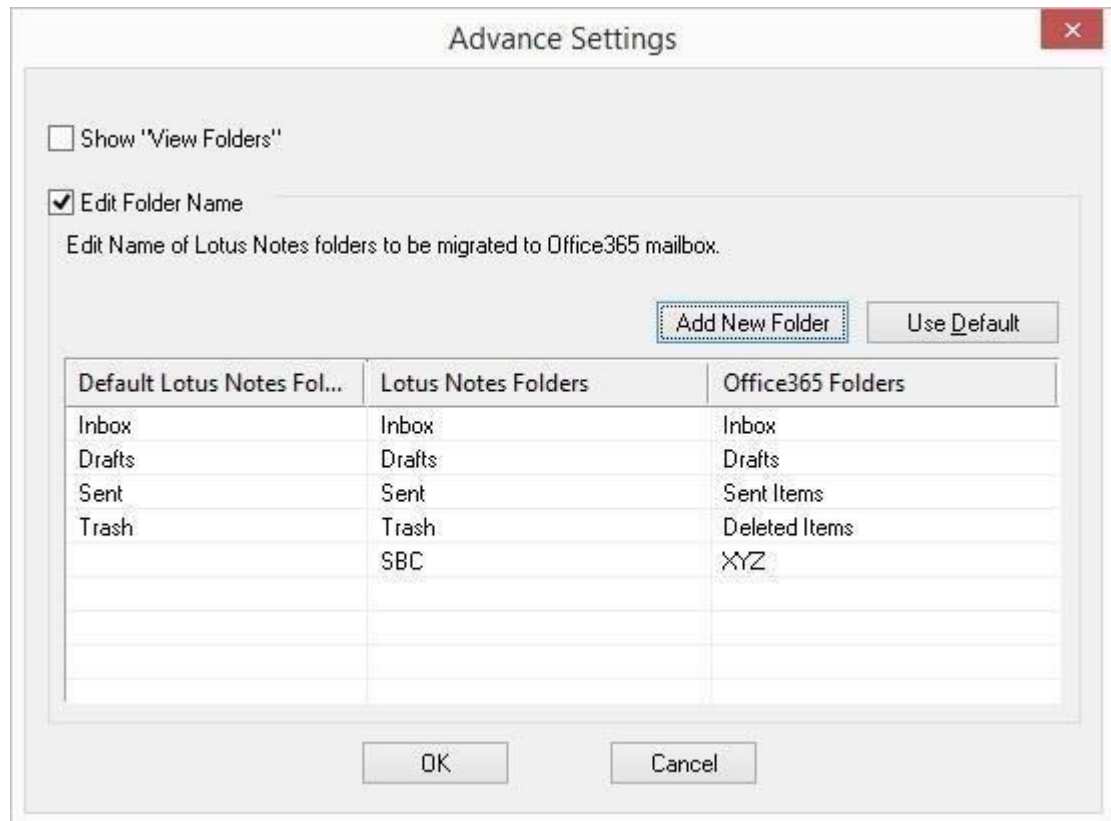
Advance Settings

×

Show "View Folders"

Edit Folder Name

Edit Name of Lotus Notes folders to be migrated to Office365 mailbox.

Add New Folder

Use Default

| Default Lotus Notes Fol... | Lotus Notes Folders | Office365 Folders |
|---|---|---|
| Inbox | Inbox | Inbox |
| Drafts | Drafts | Drafts |
| Sent | Sent | Sent Items |
| Trash | Trash | Deleted Items |
| | SBC | XYZ |

OK

Cancel